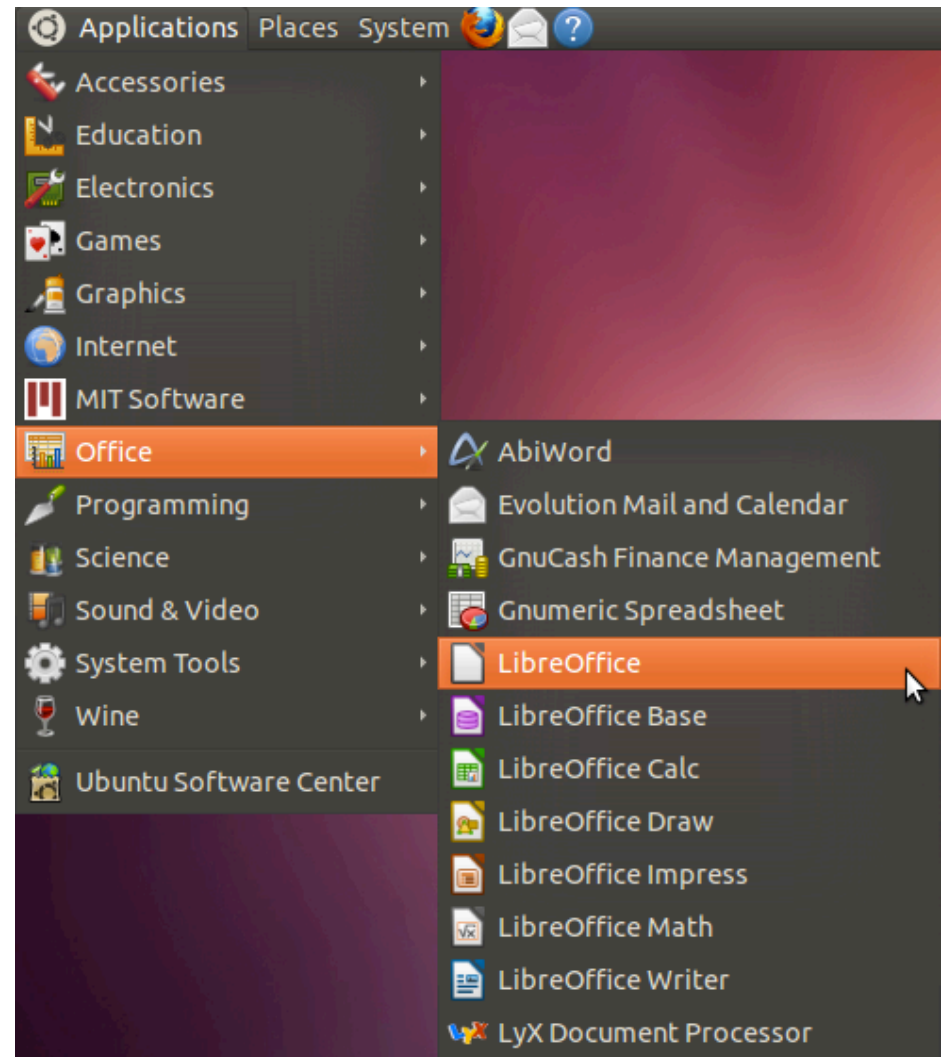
Applications Places System

Accessories
Education
Electronics
Games
Graphics
Internet
MIT Software
Office
Programming
Science
Sound & Video
System Tools
Wine

Ubuntu Software Center

AbiWord
Evolution Mail and Calendar
GnuCash Finance Management
Gnumeric Spreadsheet
LibreOffice
LibreOffice Base
LibreOffice Calc
LibreOffice Draw
LibreOffice Impress
LibreOffice Math
LibreOffice Writer
LyX Document Processor